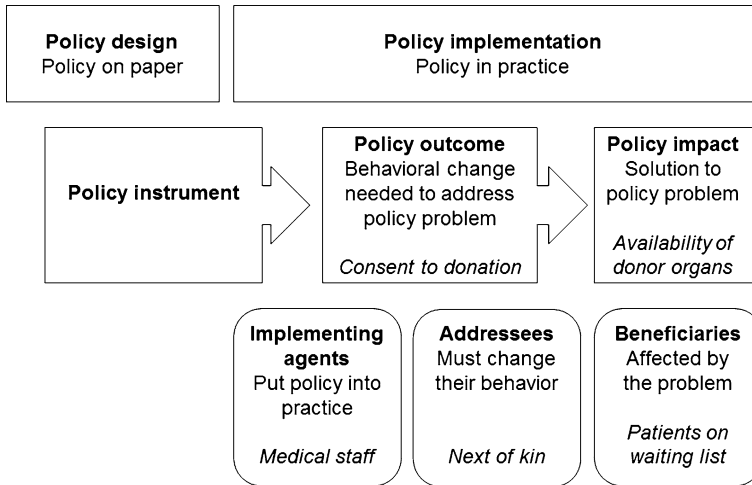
Policy design
Policy on paper

Policy implementation
Policy in practice

Policy instrument

Policy outcome
Behavioral change needed to address policy problem

Consent to donation

Policy impact
Solution to policy problem

Availability of donor organs

Implementing agents
Put policy into practice

Medical staff

Addressees
Must change their behavior

Next of kin

Beneficiaries
Affected by the problem

Patients on waiting list